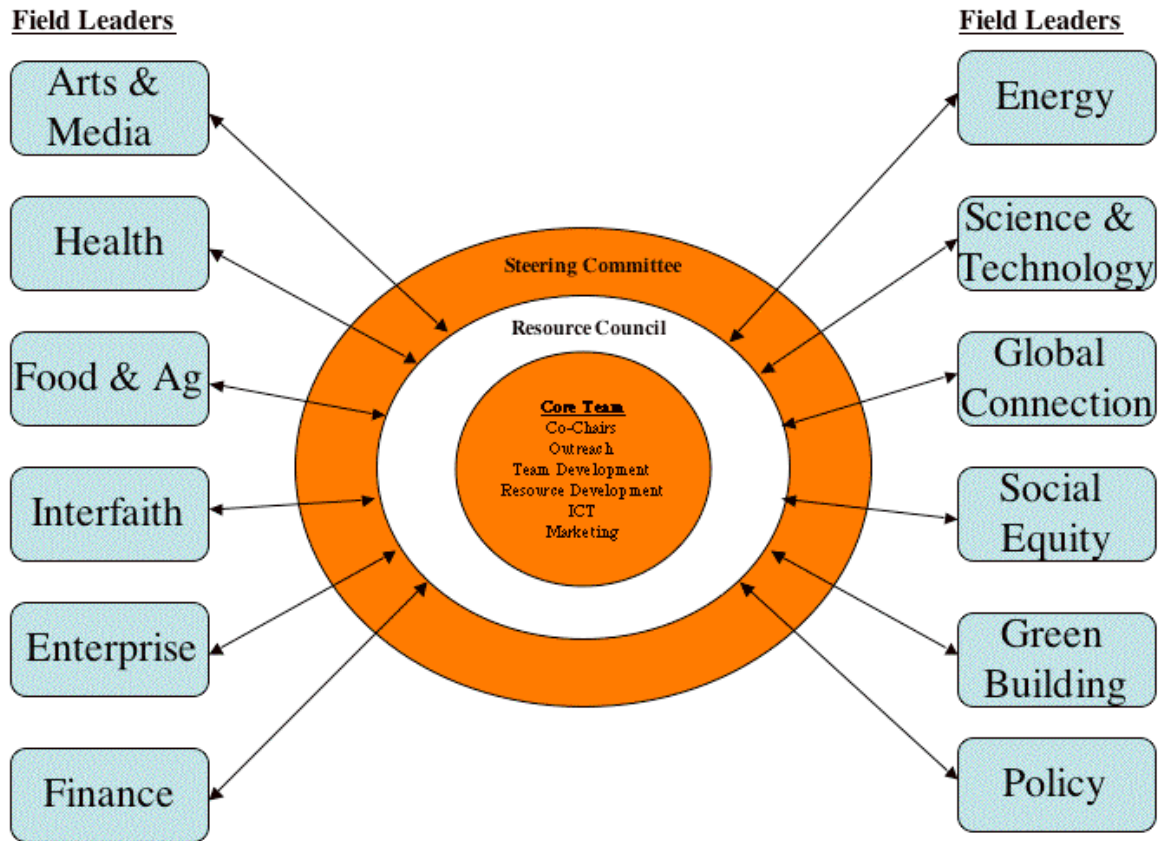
Field Leaders

Arts & Media

Health

Food & Ag

Interfaith

Enterprise

Finance

Field Leaders

Energy

Science & Technology

Global Connection

Social Equity

Green Building

Policy

Steering Committee

Resource Council

Core Team
Co-Chairs
Outreach
Team Development
Resource Development
ICT
Marketing